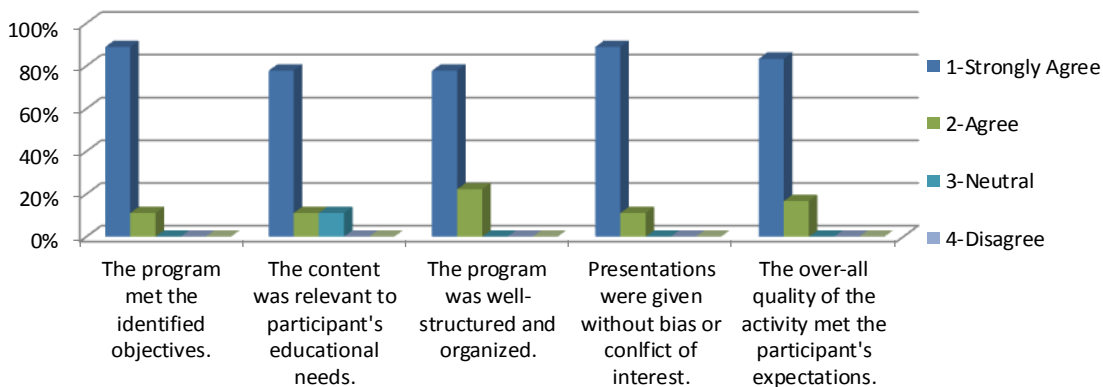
100%
80%
60%
40%
20%
0%

1-Strongly Agree
2-Agree
3-Neutral
4-Disagree

The program met the identified objectives.
The content was relevant to participant's educational needs.
The program was well-structured and organized.
Presentations were given without bias or conlfict of interest.
The over-all quality of the activity met the participant's expectations.